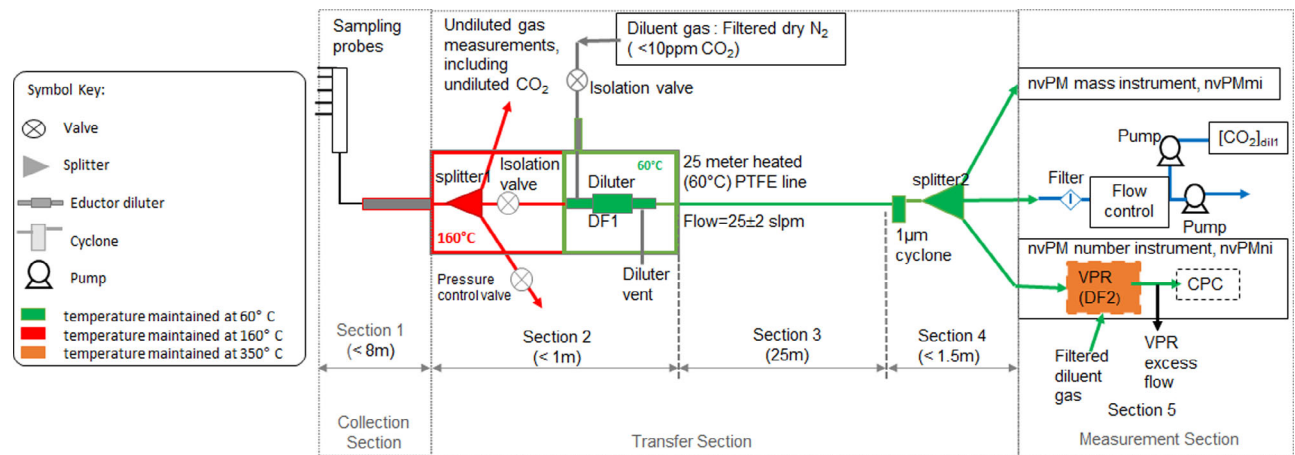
Symbol Key:

Valve

Splitter

Eductor diluter

Cyclone

Pump

temperature maintained at 60° C

temperature maintained at 160° C

temperature maintained at 350° C

Sampling probes

Undiluted gas measurements, including undiluted $CO_2$

Diluent gas : Filtered dry $N_2$ ( <10ppm $CO_2$)

Isolation valve

splitter1

Isolation valve

160°C

60°C

Diluter

DF1

25 meter heated (60°C) PTFE line

Flow=25±2 slpm

Pressure control valve

Diluter vent

splitter2

1µm cyclone

nvPM mass instrument, nvPMmi

Pump

$[CO_2]_{dil1}$

Filter

Flow control

Pump

nvPM number instrument, nvPMni

VPR (DF2)

CPC

Filtered diluent gas

VPR excess flow

Section 1 (< 8m)

Section 2 (< 1m)

Section 3 (25m)

Section 4 (< 1.5m)

Section 5

Collection Section

Transfer Section

Measurement Section